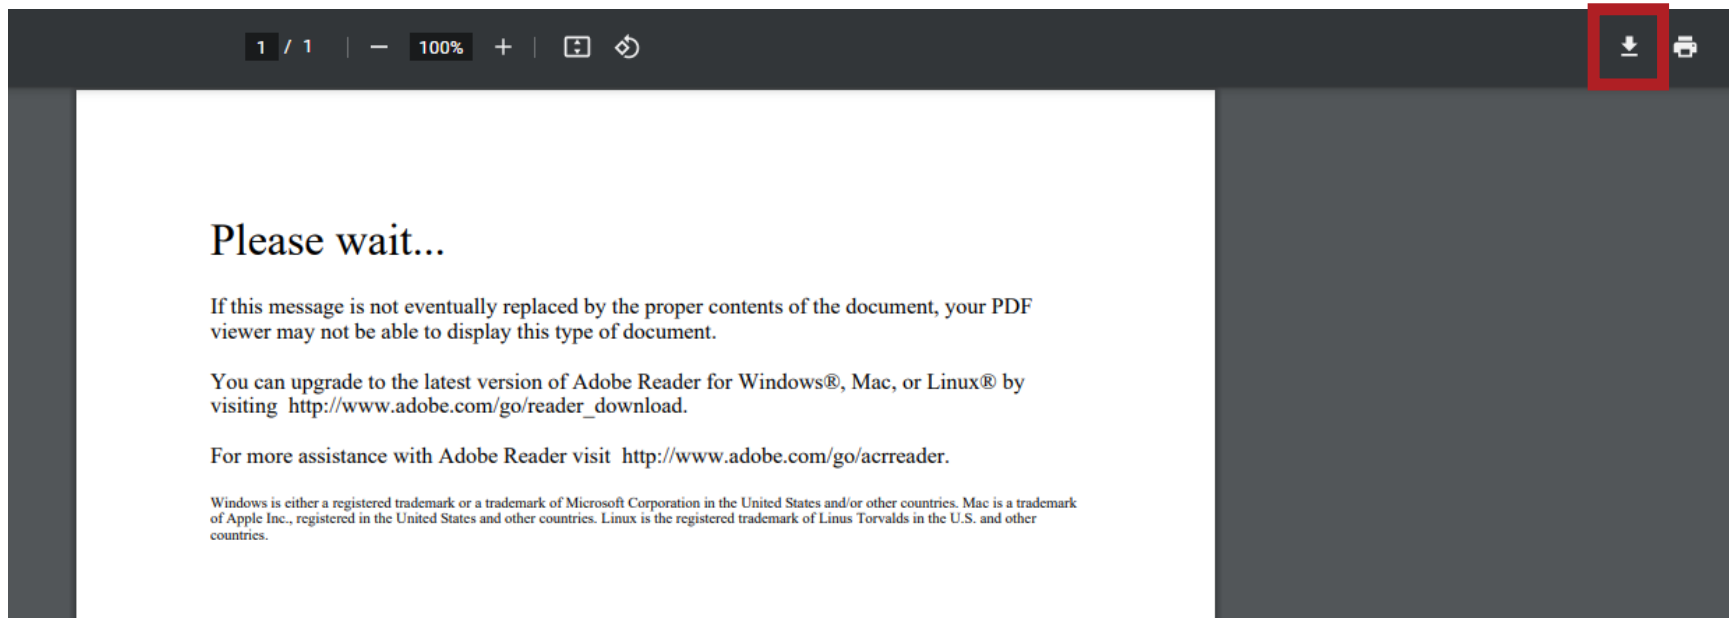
1 / 1 — 100% +

Please wait...

If this message is not eventually replaced by the proper contents of the document, your PDF viewer may not be able to display this type of document.

You can upgrade to the latest version of Adobe Reader for Windows®, Mac, or Linux® by visiting http://www.adobe.com/go/reader_download.

For more assistance with Adobe Reader visit http://www.adobe.com/go/acrreader.

Windows is either a registered trademark or a trademark of Microsoft Corporation in the United States and/or other countries. Mac is a trademark of Apple Inc., registered in the United States and other countries. Linux is the registered trademark of Linus Torvalds in the U.S. and other countries.